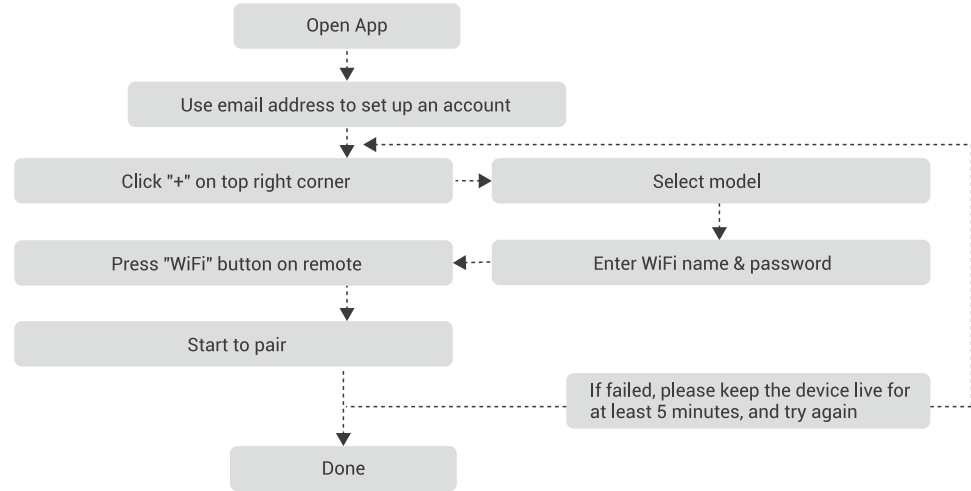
Open App

Use email address to set up an account

Click "+" on top right corner

Select model

Enter WiFi name & password

Press "WiFi" button on remote

Start to pair

If failed, please keep the device live for at least 5 minutes, and try again

Done